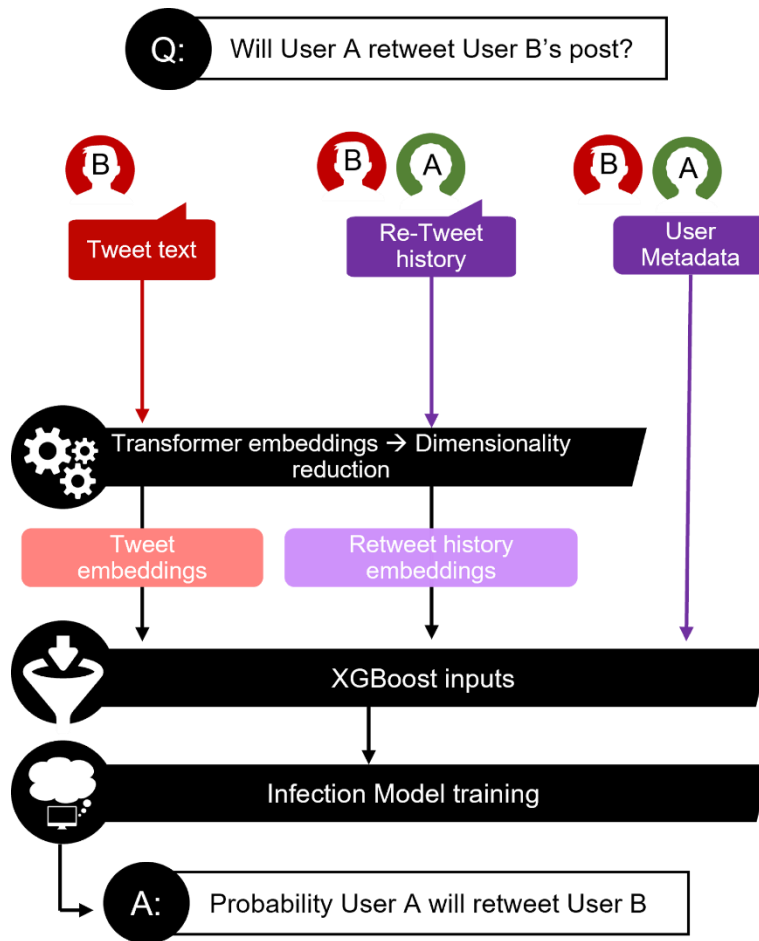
Q: Will User A retweet User B's post?

B

B A

B A

Tweet text

Re-Tweet history

User Metadata

Transformer embeddings → Dimensionality reduction

Tweet embeddings

Retweet history embeddings

XGBoost inputs

Infection Model training

A: Probability User A will retweet User B